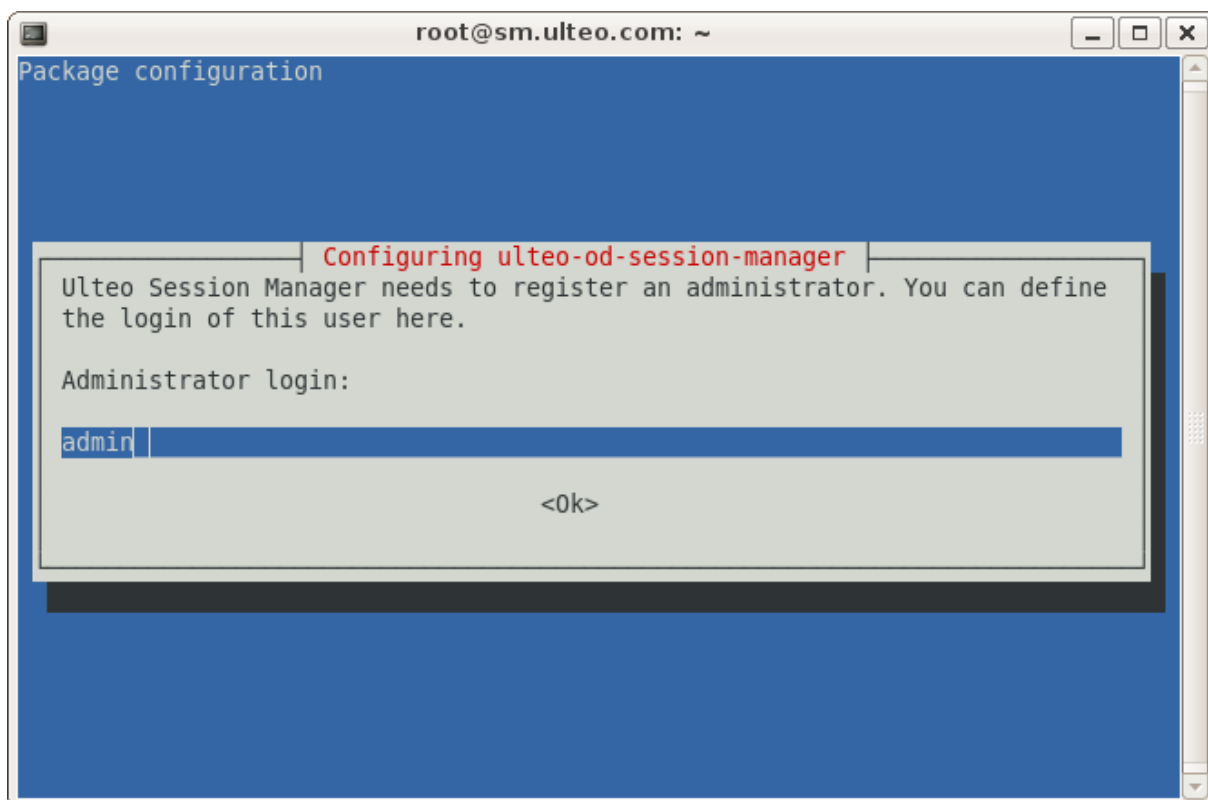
root@sm.ulteo.com: ~

Package configuration

Configuring ulteo-od-session-manager

Ulteo Session Manager needs to register an administrator. You can define the login of this user here.

Administrator login:

admin

<Ok>